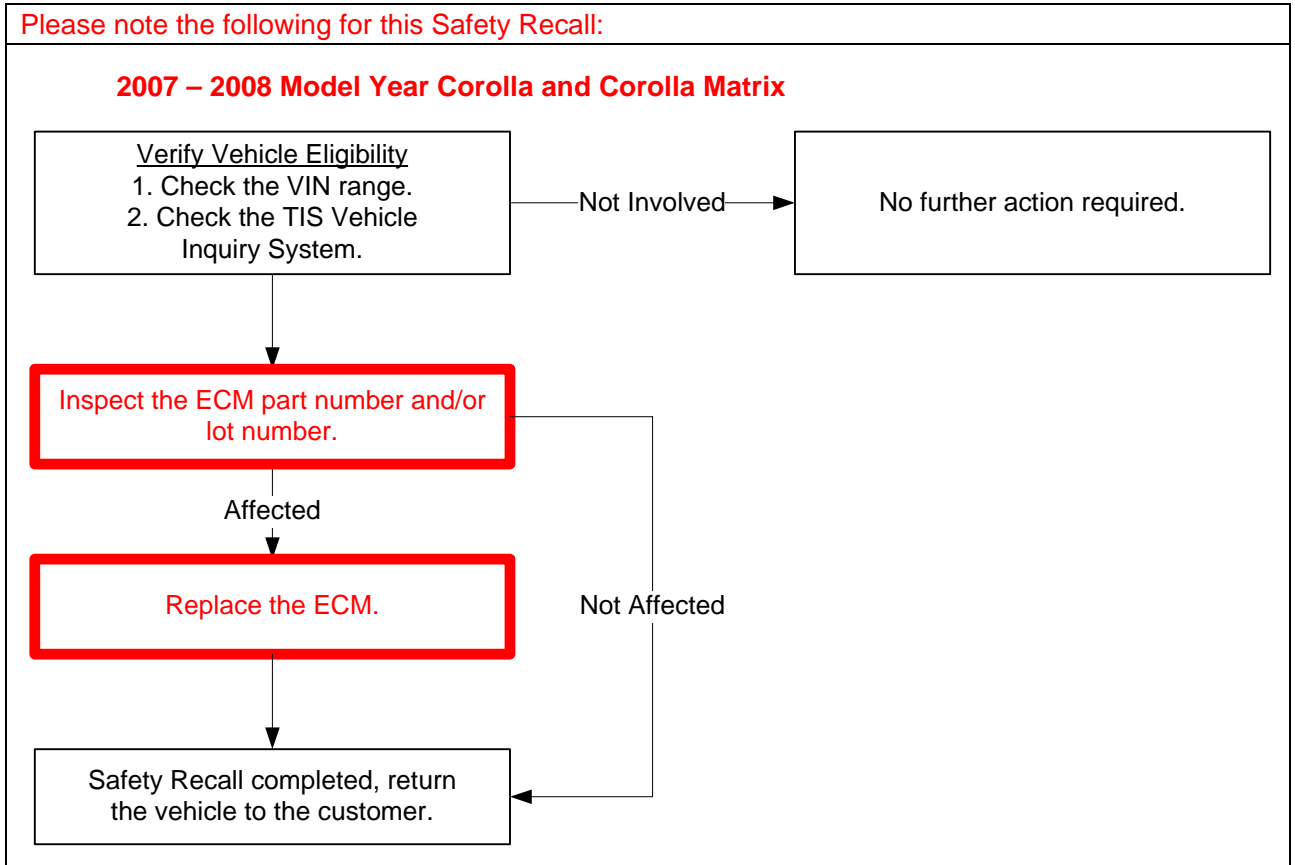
Please note the following for this Safety Recall:

2007 – 2008 Model Year Corolla and Corolla Matrix

Verify Vehicle Eligibility
1. Check the VIN range.
2. Check the TIS Vehicle Inquiry System.

Not Involved

No further action required.

Inspect the ECM part number and/or lot number.

Affected

Replace the ECM.

Not Affected

Safety Recall completed, return the vehicle to the customer.